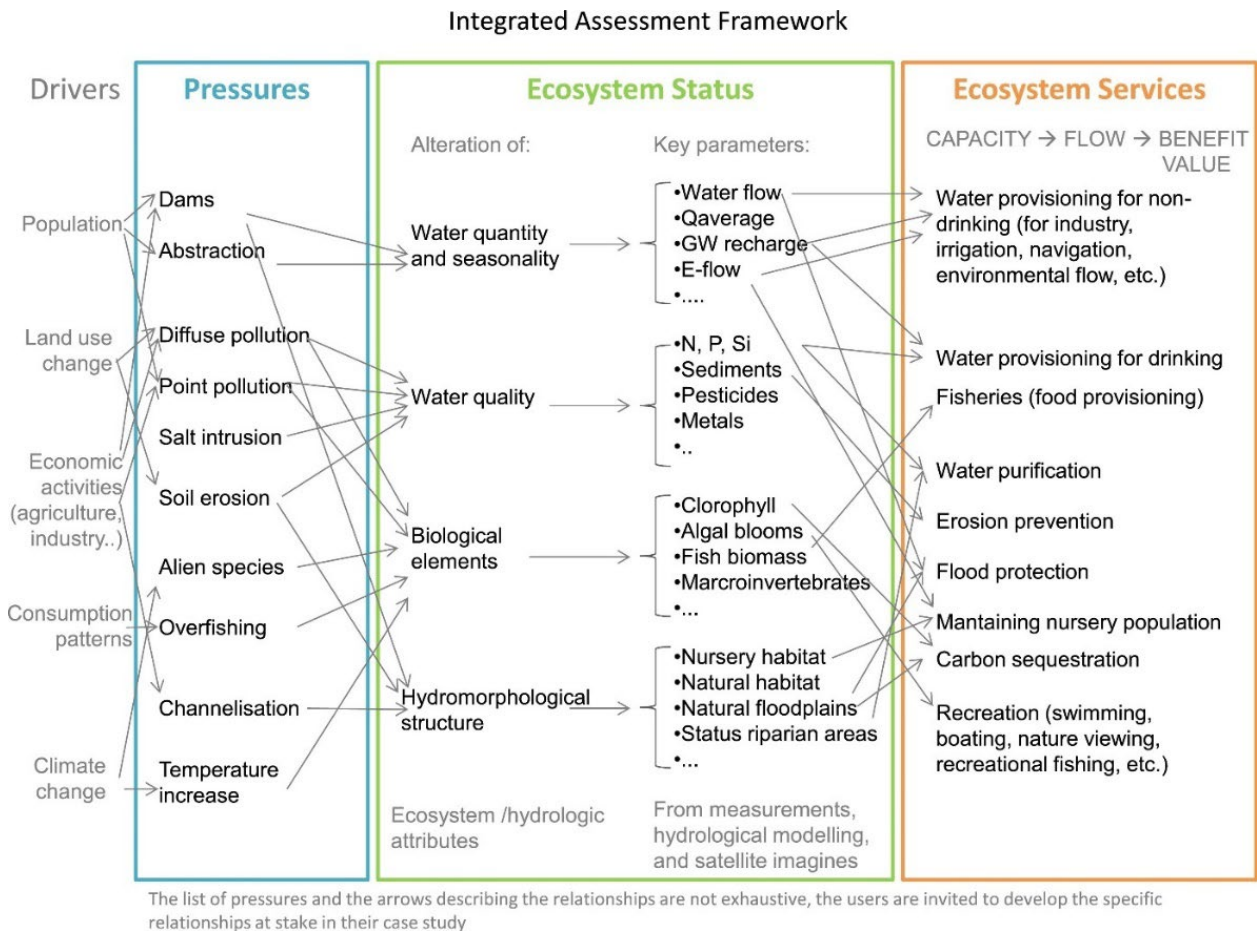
Integrated Assessment Framework

Drivers

Population

Land use change

Economic activities (agriculture, industry..)

Consumption patterns

Climate change

Pressures

Dams
Abstraction
Diffuse pollution
Point pollution
Salt intrusion
Soil erosion
Alien species
Overfishing
Channelisation
Temperature increase

Ecosystem Status

Alteration of:

Water quantity and seasonality

Water quality

Biological elements

Hydromorphological structure

Ecosystem /hydrologic attributes

Key parameters:

•Water flow
•Qaverage
•GW recharge
•E-flow
•....

•N, P, Si
•Sediments
•Pesticides
•Metals
•..

•Clorophyll
•Algal blooms
•Fish biomass
•Marcroinvertebrates
•...

•Nursery habitat
•Natural habitat
•Natural floodplains
•Status riparian areas
•...

From measurements, hydrological modelling, and satellite imagines

Ecosystem Services

CAPACITY → FLOW → BENEFIT VALUE

Water provisioning for non-drinking (for industry, irrigation, navigation, environmental flow, etc.)

Water provisioning for drinking

Fisheries (food provisioning)

Water purification

Erosion prevention

Flood protection

Mantaining nursery population

Carbon sequestration

Recreation (swimming, boating, nature viewing, recreational fishing, etc.)

The list of pressures and the arrows describing the relationships are not exhaustive, the users are invited to develop the specific relationships at stake in their case study